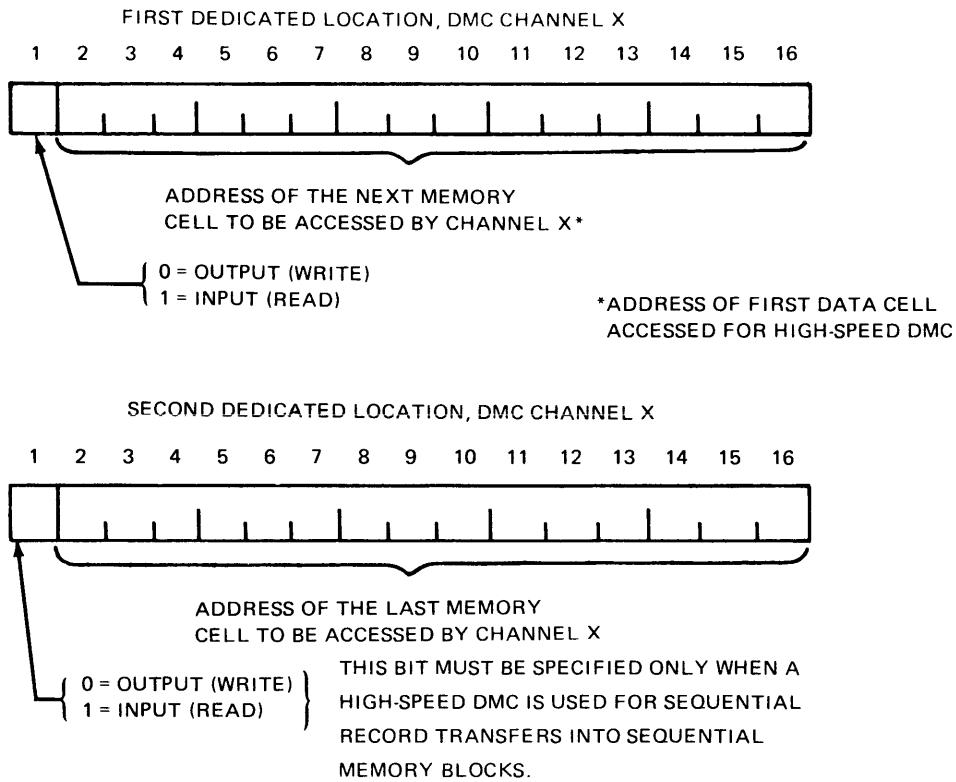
FIRST DEDICATED LOCATION, DMC CHANNEL X

1 2 3 4 5 6 7 8 9 10 11 12 13 14 15 16

ADDRESS OF THE NEXT MEMORY CELL TO BE ACCESSED BY CHANNEL X*

0 = OUTPUT (WRITE)
1 = INPUT (READ)

*ADDRESS OF FIRST DATA CELL ACCESSED FOR HIGH-SPEED DMC

SECOND DEDICATED LOCATION, DMC CHANNEL X

1 2 3 4 5 6 7 8 9 10 11 12 13 14 15 16

ADDRESS OF THE LAST MEMORY CELL TO BE ACCESSED BY CHANNEL X

0 = OUTPUT (WRITE)
1 = INPUT (READ)

THIS BIT MUST BE SPECIFIED ONLY WHEN A HIGH-SPEED DMC IS USED FOR SEQUENTIAL RECORD TRANSFERS INTO SEQUENTIAL MEMORY BLOCKS.